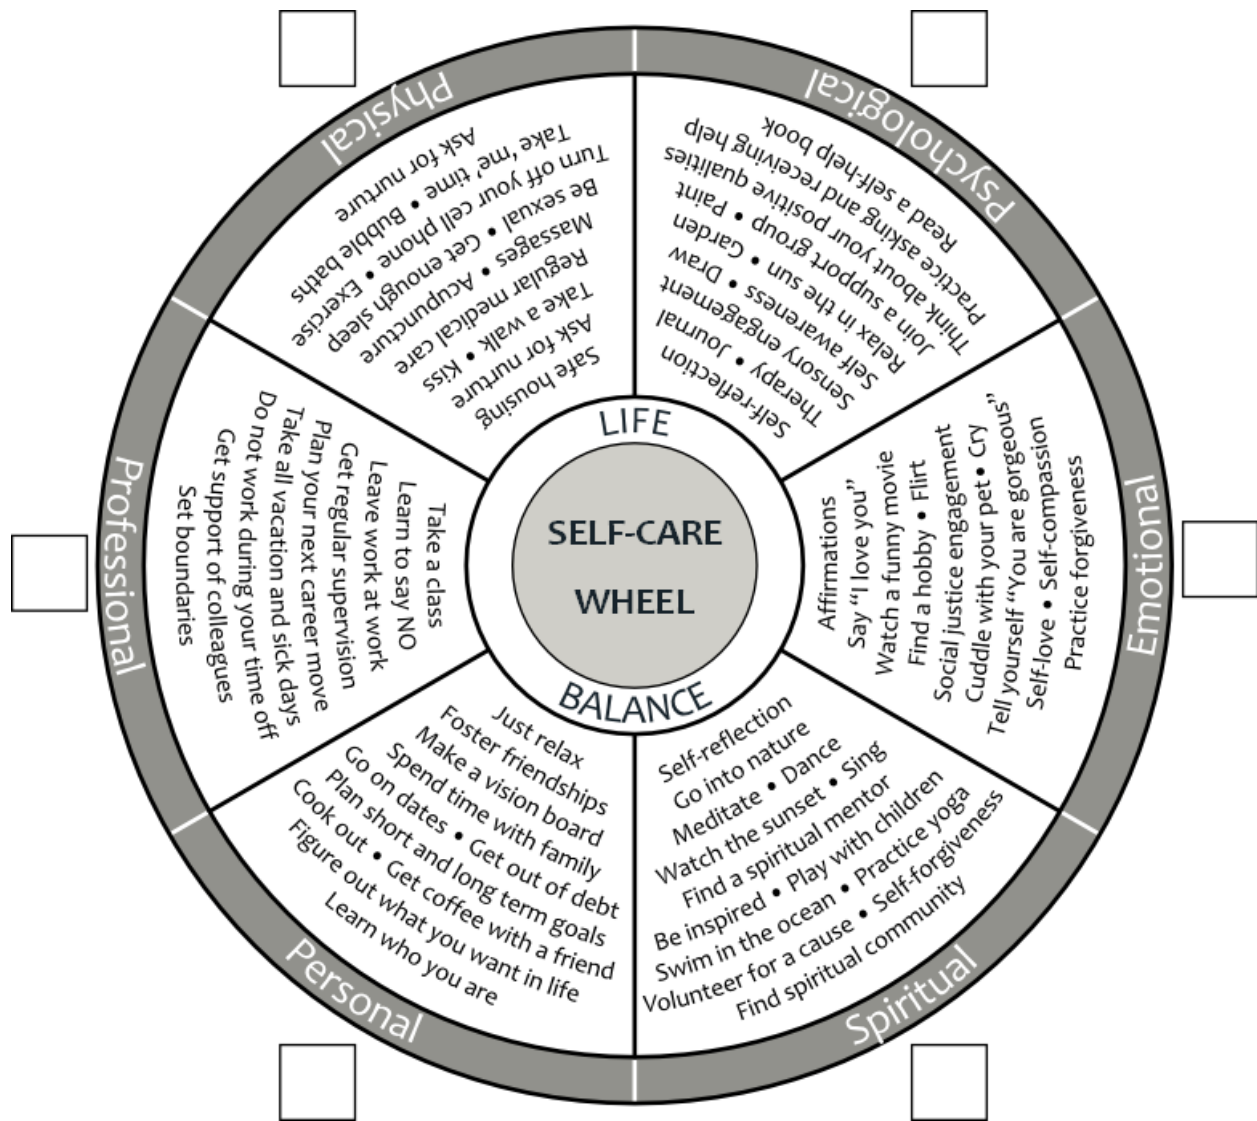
LIFE

SELF-CARE WHEEL

BALANCE

Physical

Safe housing
Ask for nurture • Kiss
Take a walk • Acupuncture
Regular medical care
Massages • Get enough sleep
Be sexual • Exercise
Turn off your cell phone • Bubble baths
Take 'me' time
Ask for nurture

Psychological

Self-reflection
Therapy • Journal
Sensory engagement
Self awareness • Draw
Relax in the sun • Garden
Join a support group • Paint
Think about your positive qualities
Practice asking and receiving help
Read a self-help book

Emotional

Affirmations
Say "I love you"
Watch a funny movie
Find a hobby • Flirt
Social justice engagement
Cuddle with your pet • Cry
Tell yourself "You are gorgeous"
Self-love • Self-compassion
Practice forgiveness

Spiritual

Self-reflection
Go into nature
Meditate • Dance
Watch the sunset • Sing
Find a spiritual mentor
Be inspired • Play with children
Swim in the ocean • Practice yoga
Volunteer for a cause • Self-forgiveness
Find spiritual community

Personal

Just relax
Foster friendships
Make a vision board
Spend time with family
Go on dates • Get out of debt
Plan short and long term goals
Cook out • Get coffee with a friend
Figure out what you want in life
Learn who you are

Professional

Take a class
Learn to say NO
Leave work at work
Get regular supervision
Plan your next career move
Take all vacation and sick days
Do not work during your time off
Get support of colleagues
Set boundaries